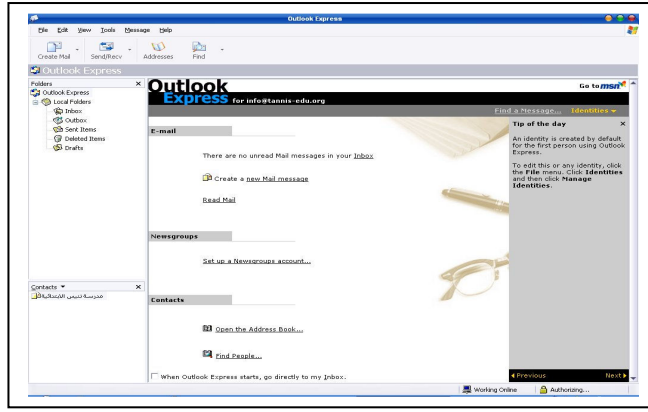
Outlook Express

File Edit View Tools Message Help

Create Mail Send/Recv Addresses Find

Outlook Express

Folders ×
Outlook Express
Local Folders
Inbox
Outbox
Sent Items
Deleted Items
Drafts

Contacts ▾ ×
مدرسة تنيس الابتدائية

Outlook Express for info@tannis-edu.org

Go to msn

Find a Message... Identities ▾

E-mail

There are no unread Mail messages in your Inbox

Create a new Mail message

Read Mail

Newsgroups

Set up a Newsgroups account...

Contacts

Open the Address Book...

Find People...

When Outlook Express starts, go directly to my Inbox.

Tip of the day ×

An identity is created by default for the first person using Outlook Express.

To edit this or any identity, click the File menu. Click Identities and then click Manage Identities.

◂ Previous Next ▸

Working Online Authorizing...